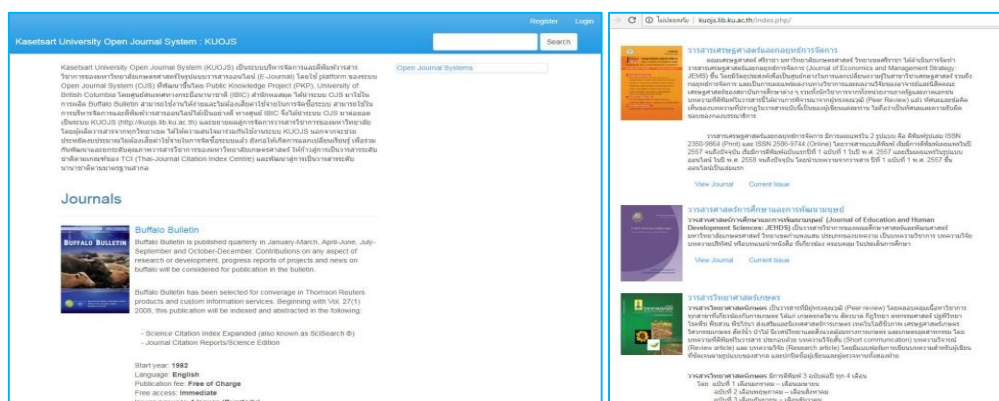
Register Login

Kasetsart University Open Journal System : KUOJS

Search

Kasetsart University Open Journal System (KUOJS) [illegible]

Open Journal Systems

Journals

Buffalo Bulletin

BUFFALO BULLETIN

Buffalo Bulletin is published quarterly in January-March, April-June, July-September and October-December. Contributions on any aspect of research or development, progress reports of projects and news on buffalo will be considered for publication in the bulletin.

Buffalo Bulletin has been selected for converage in Thomson Reuters products and custom information services. Beginning with Vol. 27(1) 2008, this publication will be indexed and abstracted in the following:

- Science Citation Index Expanded (also known as SciSearch ®)
- Journal Citation Reports/Science Edition

Start year: 1982
Language: English
Publication fee: Free of Charge
Free access: Immediate

C ⓘ ไม่ปลอดภัย | kuojs.lib.ku.ac.th/index.php/

วารสารเศรษฐศาสตร์และกลยุทธ์การจัดการ

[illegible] (Journal of Economics and Management Strategy) JEMS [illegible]

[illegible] ISSN 2350-9864 (Print) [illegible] ISSN 2586-9744 (Online) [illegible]

View Journal Current Issue

วารสารศาสตร์การศึกษาและการพัฒนามนุษย์

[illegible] (Journal of Education and Human Development Sciences: JEHDS) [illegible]

View Journal Current Issue

วารสารวิทยาศาสตร์เกษตร

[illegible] (Peer review) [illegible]

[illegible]